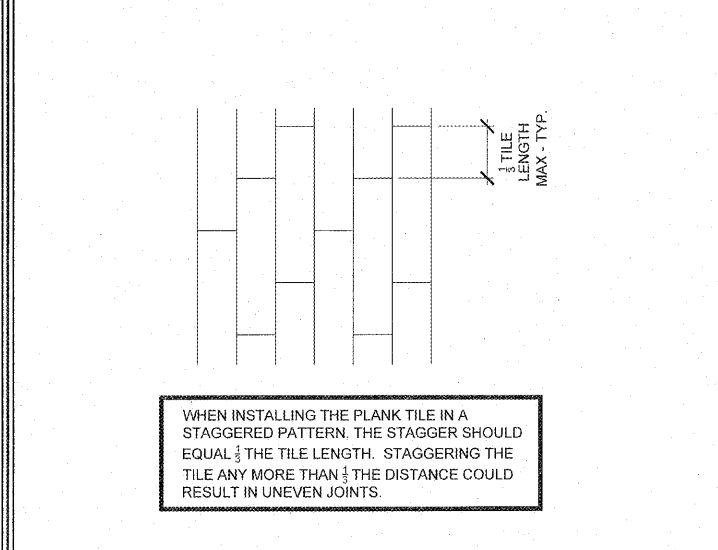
$\frac{1}{3}$ TILE LENGTH MAX - TYP.

WHEN INSTALLING THE PLANK TILE IN A STAGGERED PATTERN, THE STAGGER SHOULD EQUAL $\frac{1}{3}$ THE TILE LENGTH. STAGGERING THE TILE ANY MORE THAN $\frac{1}{3}$ THE DISTANCE COULD RESULT IN UNEVEN JOINTS.